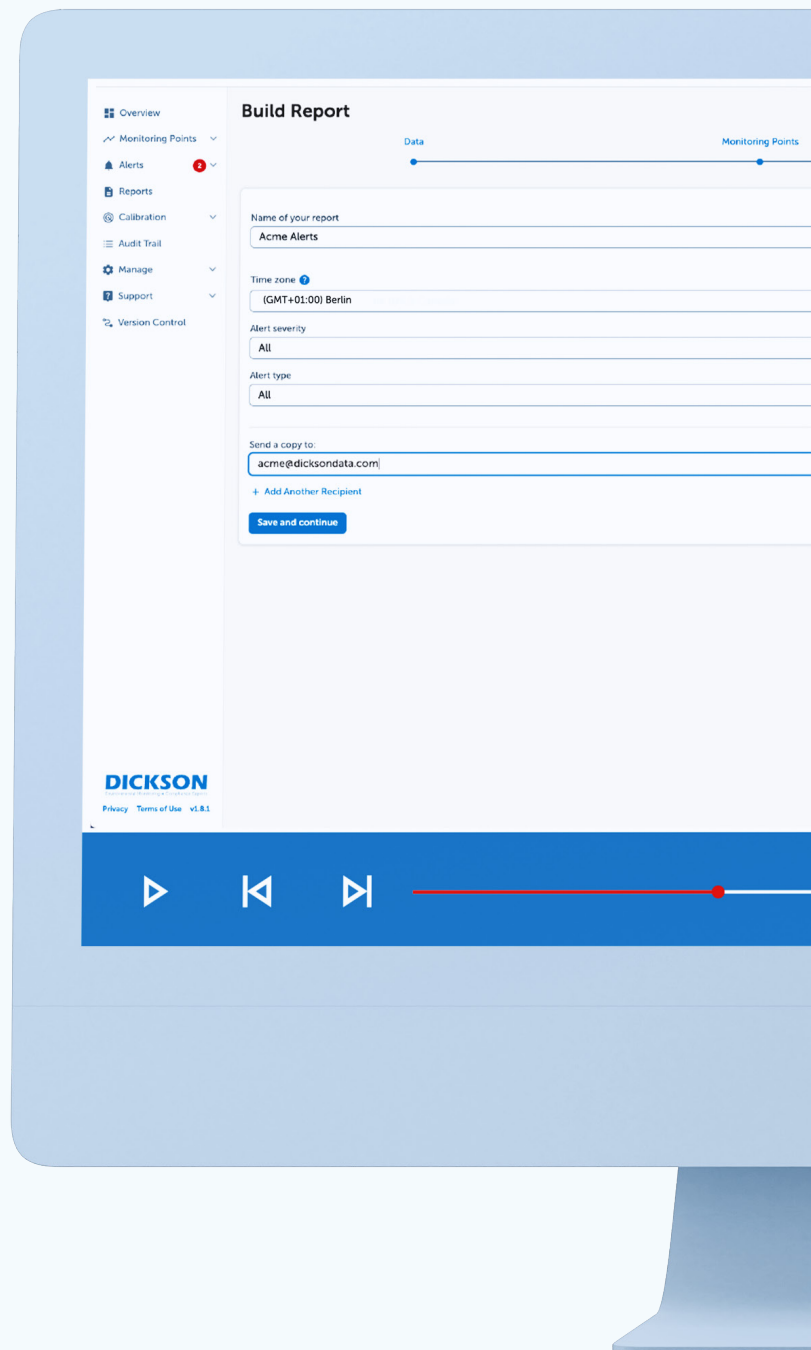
Overview
Monitoring Points
Alerts 2
Reports
Calibration
Audit Trail
Manage
Support
Version Control

Build Report

Data
Monitoring Points

Name of your report
Acme Alerts

Time zone
(GMT+01:00) Berlin

Alert severity
All

Alert type
All

Send a copy to:
acme@dicksondata.com

+ Add Another Recipient

Save and continue

DICKSON

Privacy Terms of Use v1.8.1